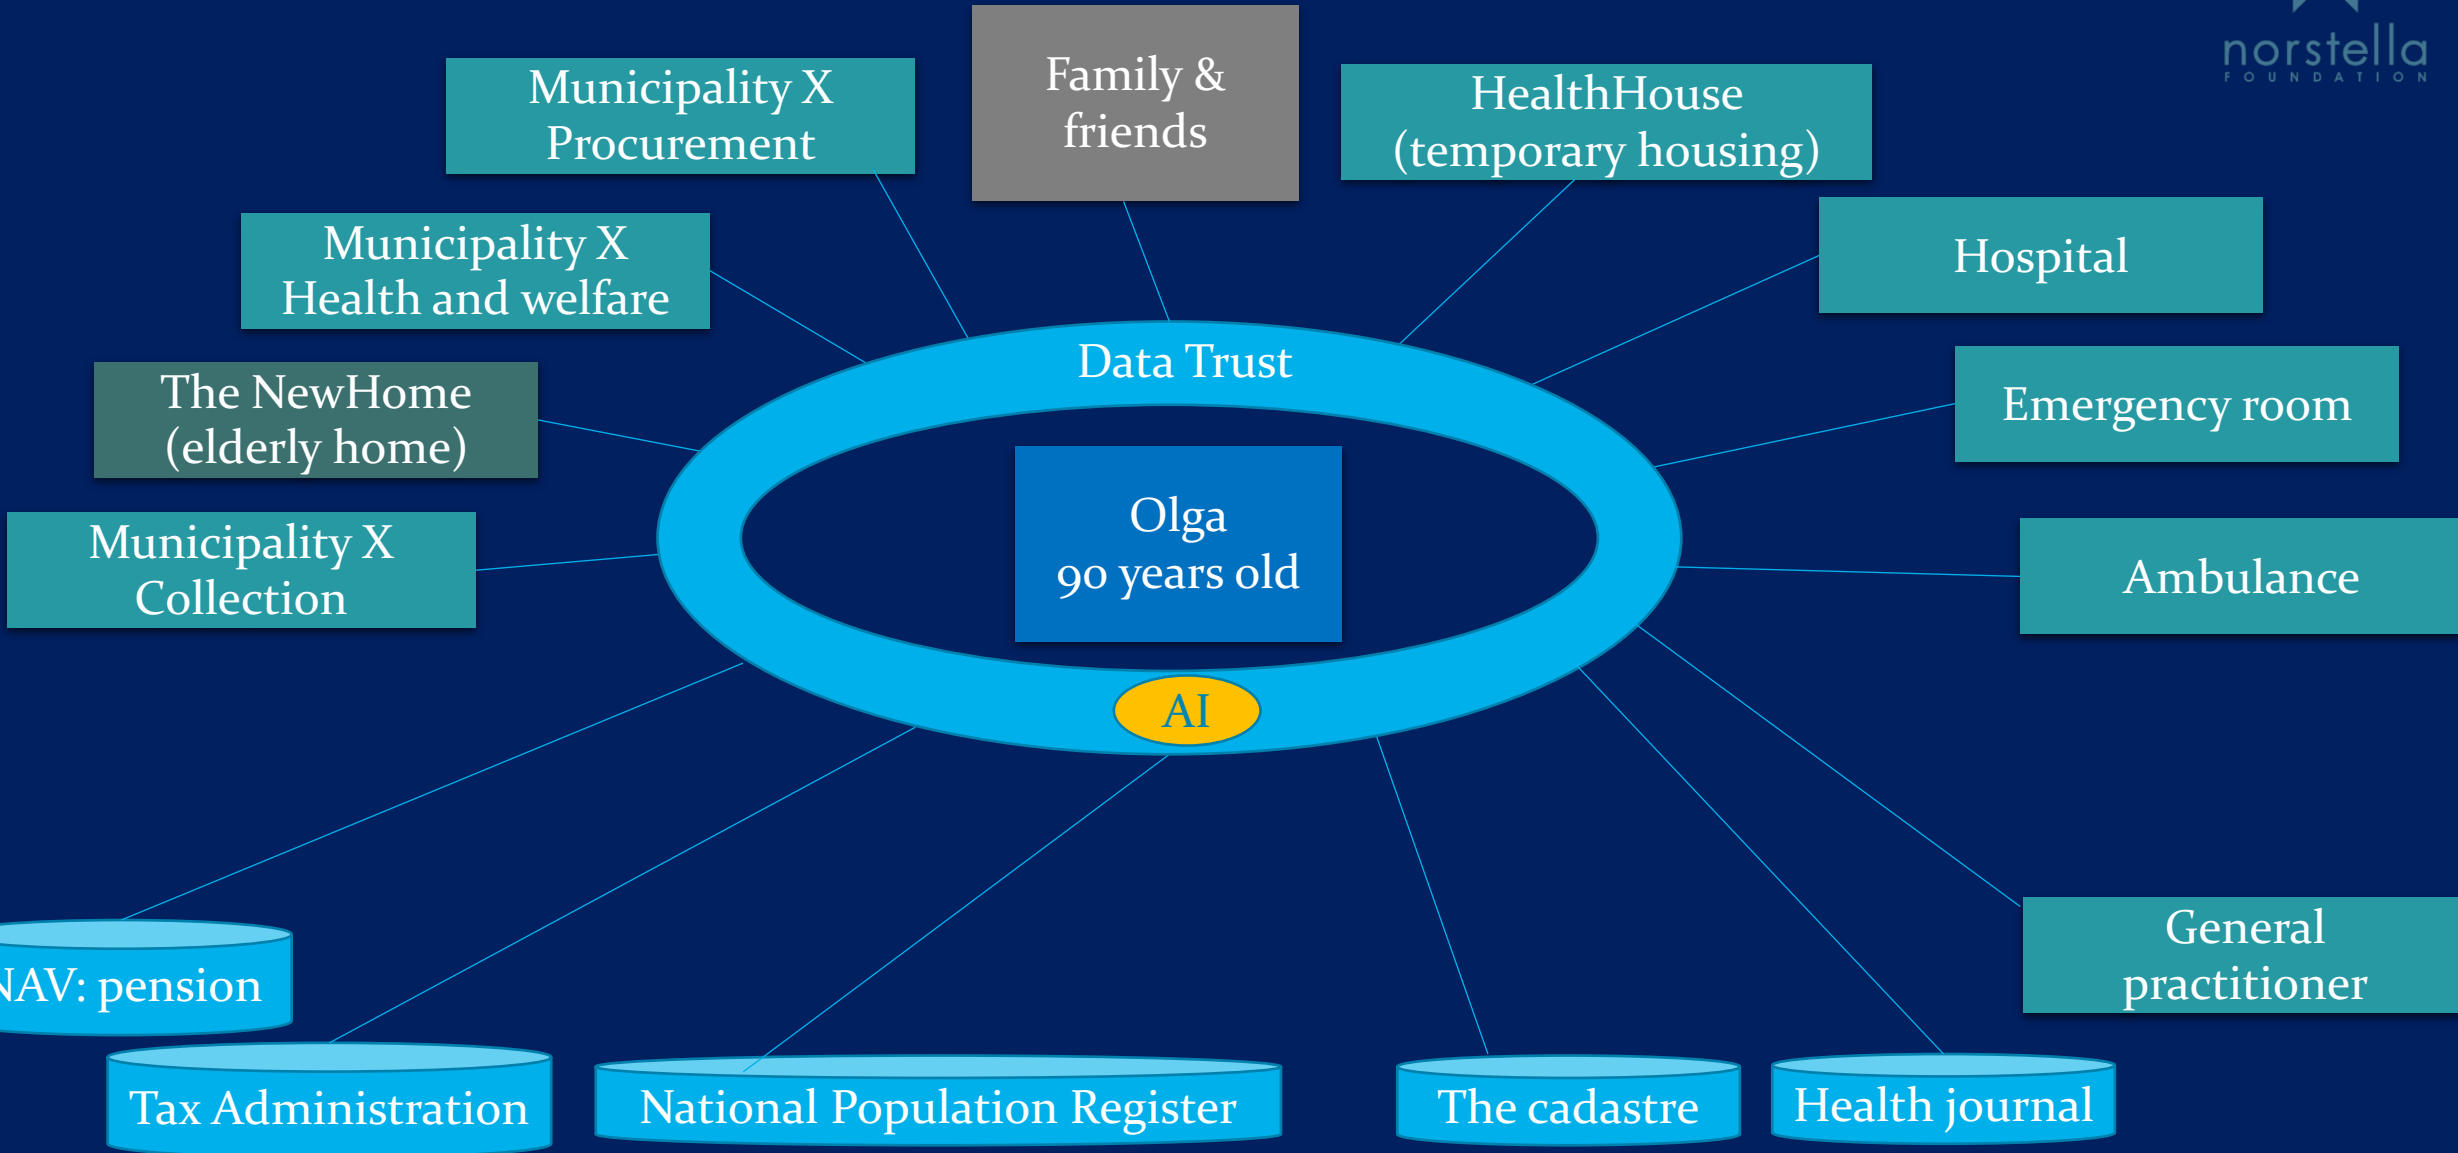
norstella
FOUNDATION

Municipality X
Procurement

Family &
friends

HealthHouse
(temporary housing)

Municipality X
Health and welfare

Hospital

The NewHome
(elderly home)

Data Trust

Emergency room

Olga
90 years old

Municipality X
Collection

Ambulance

AI

General
practitioner

NAV: pension

Tax Administration

National Population Register

The cadastre

Health journal